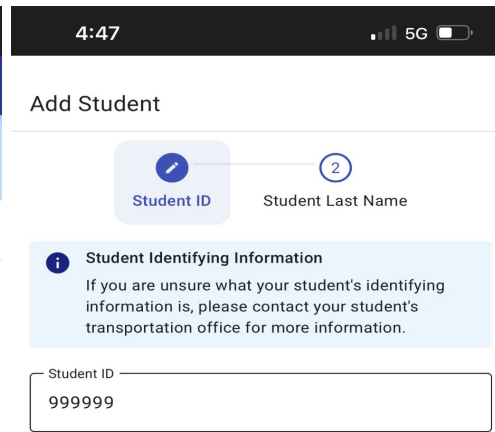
4:47
5G

Add Student

Student ID
2
Student Last Name

Student Identifying Information
If you are unsure what your student's identifying information is, please contact your student's transportation office for more information.

Student ID
999999